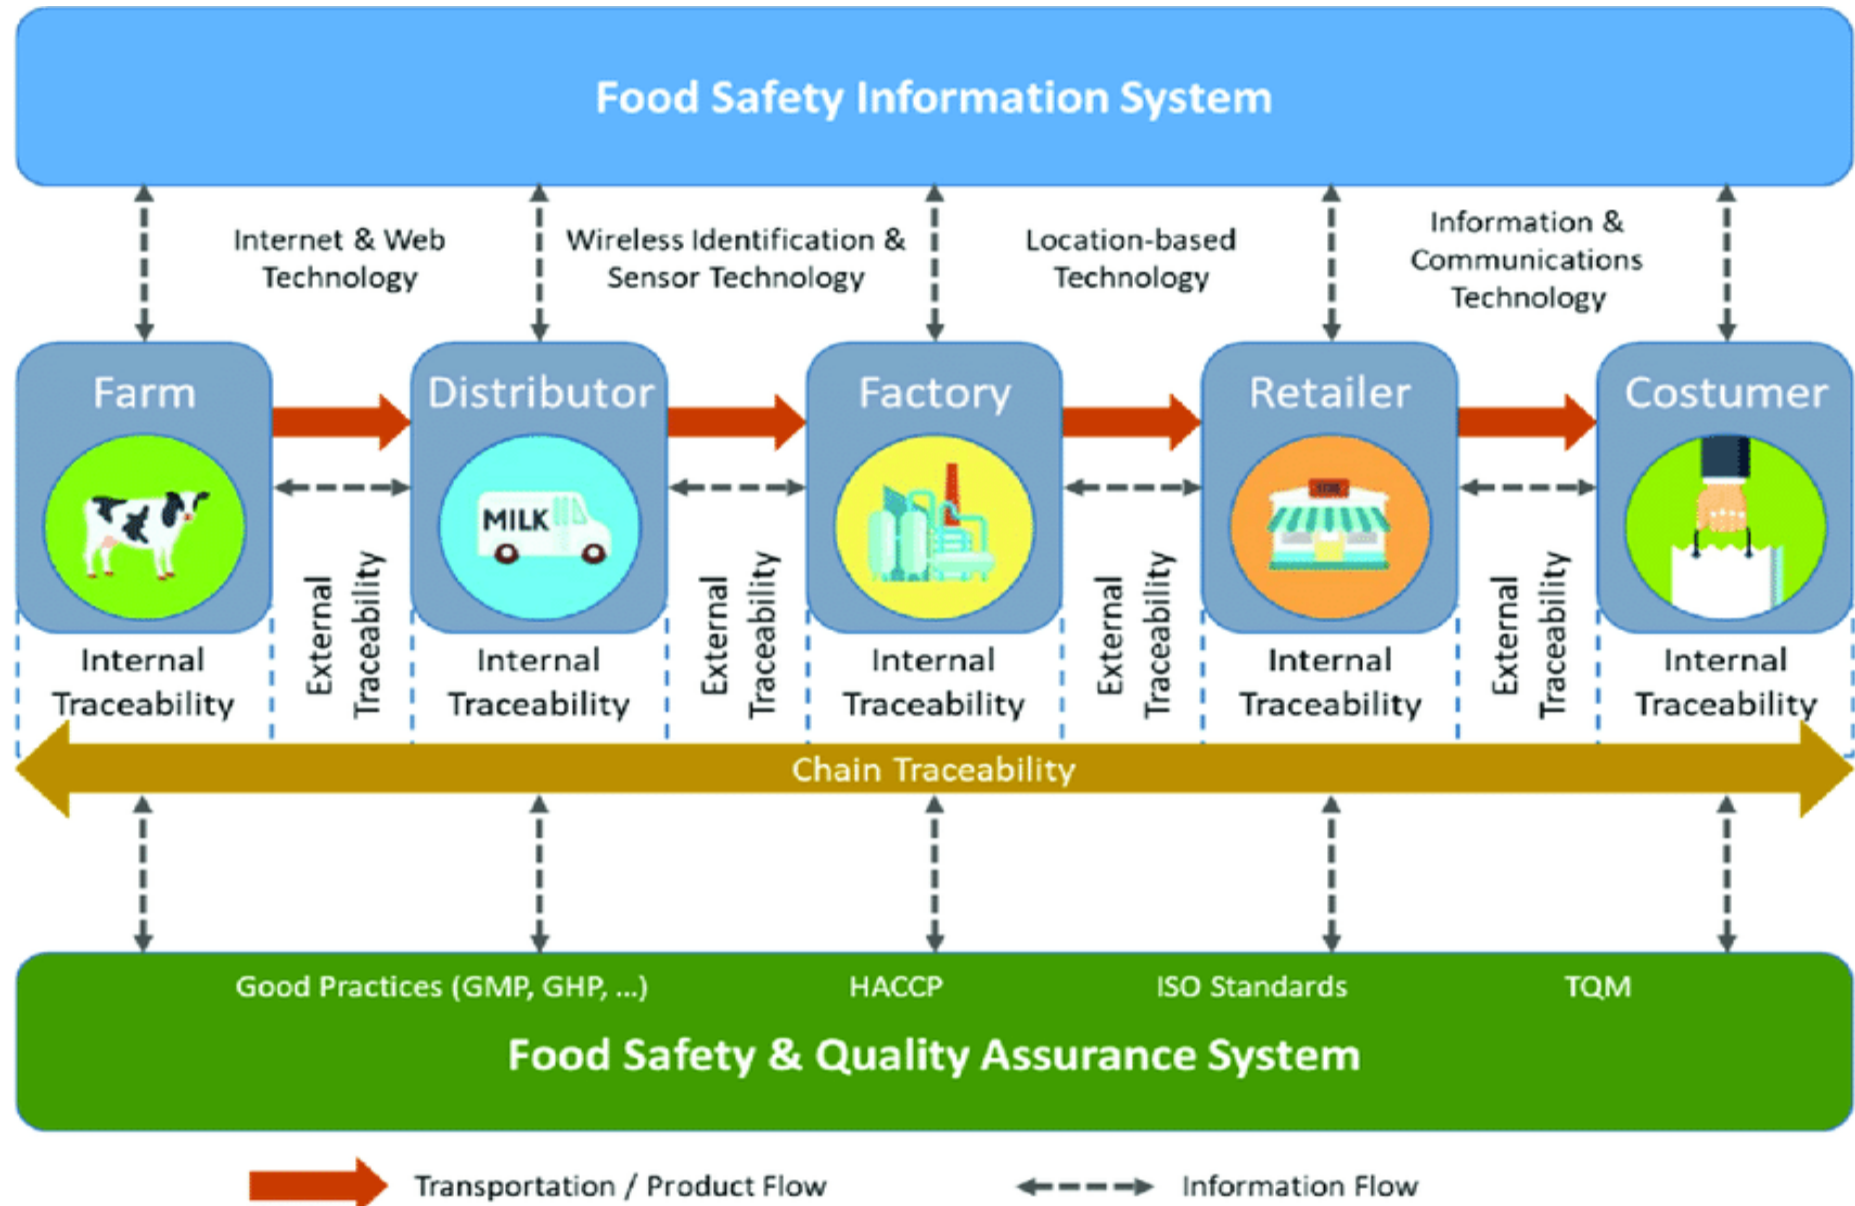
Food Safety Information System

Internet & Web Technology

Wireless Identification & Sensor Technology

Location-based Technology

Information & Communications Technology

Farm

Distributor

MILK

Factory

Retailer

Costumer

Internal Traceability

External Traceability

Internal Traceability

External Traceability

Internal Traceability

External Traceability

Internal Traceability

External Traceability

Internal Traceability

Chain Traceability

Good Practices (GMP, GHP, ...)

HACCP

ISO Standards

TQM

Food Safety & Quality Assurance System

Transportation / Product Flow

Information Flow